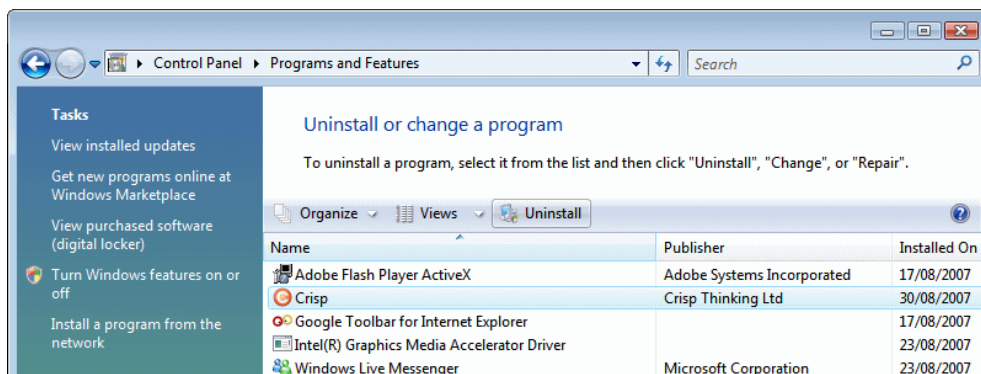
Control Panel ▸ Programs and Features

Search

Tasks

View installed updates

Get new programs online at Windows Marketplace

View purchased software (digital locker)

Turn Windows features on or off

Install a program from the network

Uninstall or change a program

To uninstall a program, select it from the list and then click "Uninstall", "Change", or "Repair".

Organize ▾ Views ▾ Uninstall

| Name | Publisher | Installed On |
|---|---|---|
| Adobe Flash Player ActiveX | Adobe Systems Incorporated | 17/08/2007 |
| Crisp | Crisp Thinking Ltd | 30/08/2007 |
| Google Toolbar for Internet Explorer | | 17/08/2007 |
| Intel(R) Graphics Media Accelerator Driver | | 23/08/2007 |
| Windows Live Messenger | Microsoft Corporation | 23/08/2007 |